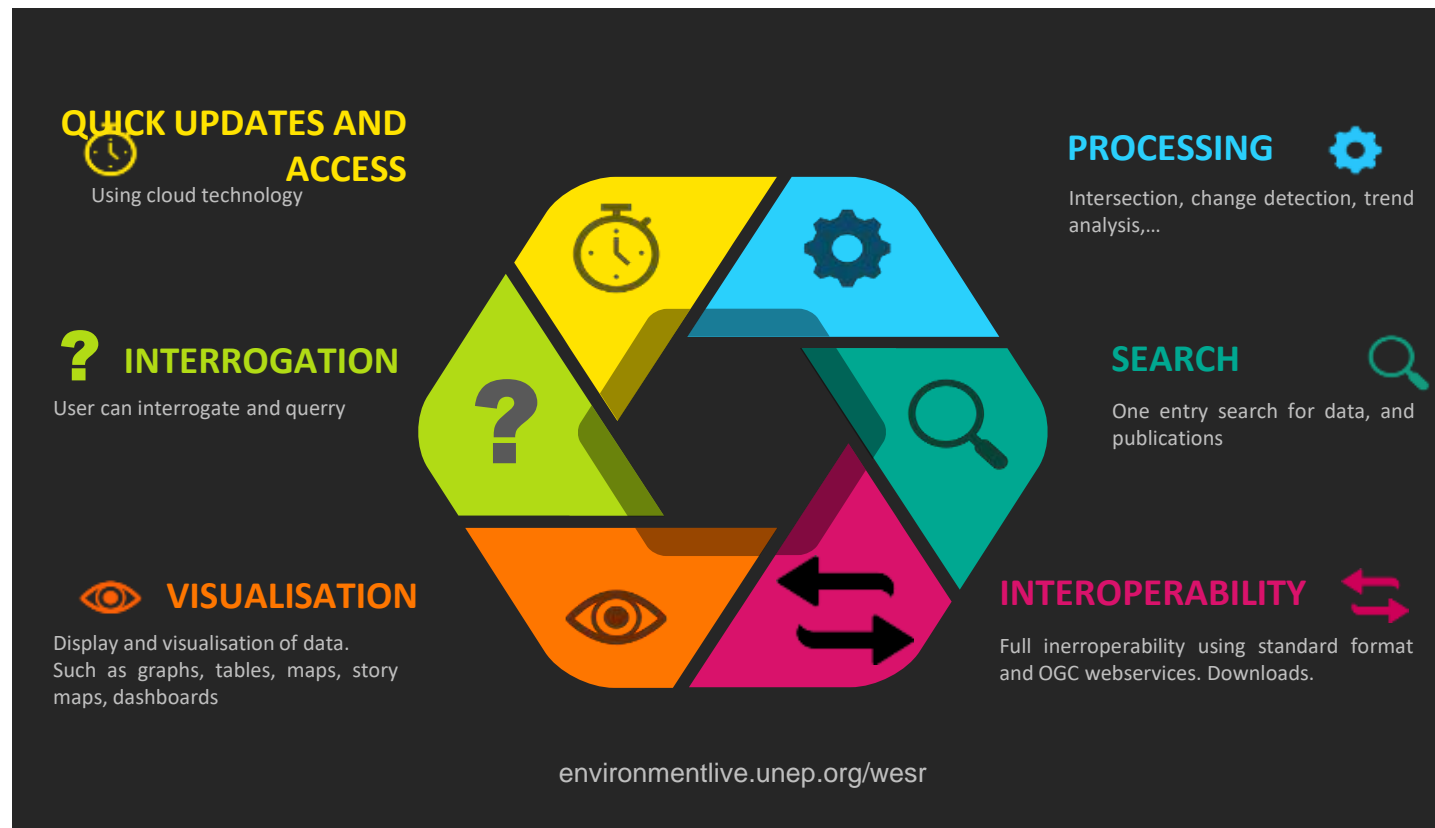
QUICK UPDATES AND ACCESS
Using cloud technology

PROCESSING
Intersection, change detection, trend analysis,…

INTERROGATION
User can interrogate and querry

SEARCH
One entry search for data, and publications

VISUALISATION
Display and visualisation of data. Such as graphs, tables, maps, story maps, dashboards

INTEROPERABILITY
Full inerroperability using standard format and OGC webservices. Downloads.

environmentlive.unep.org/wesr